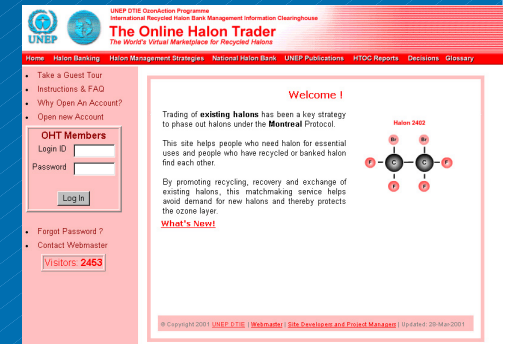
UNEP

UNEP DTIE OzonAction Programme
International Recycled Halon Bank Management Information Clearinghouse
The Online Halon Trader
The World's Virtual Marketplace for Recycled Halons

Home | Halon Banking | Halon Management Strategies | National Halon Bank | UNEP Publications | HTOC Reports | Decisions | Glossary

- Take a Guest Tour
- Instructions & FAQ
- Why Open An Account?
- Open new Account

OHT Members
Login ID
Password
Log In

- Forgot Password ?
- Contact Webmaster

Visitors: 2453

Welcome !

Trading of **existing halons** has been a key strategy to phase out halons under the **Montreal** Protocol.

This site helps people who need halon for essential uses and people who have recycled or banked halon find each other.

By promoting recycling, recovery and exchange of existing halons, this matchmaking service helps avoid demand for new halons and thereby protects the ozone layer.

What's New!

Halon 2402
Br Br
F C C F
F F

© Copyright 2001 UNEP DTIE | Webmaster | Site Developers and Project Managers | Updated: 28-Mar-2001